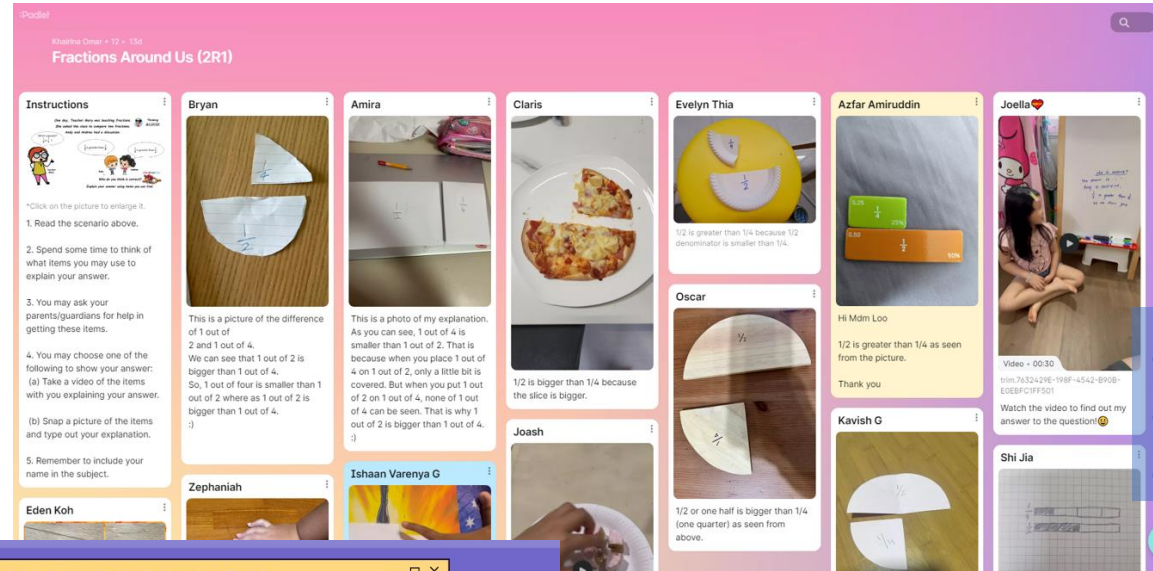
Padlet

Khairina Omar • 12 • 13d

Fractions Around Us (2R1)

Instructions

*Click on the picture to enlarge it.

1. Read the scenario above.

2. Spend some time to think of what items you may use to explain your answer.

3. You may ask your parents/guardians for help in getting these items.

4. You may choose one of the following to show your answer:
(a) Take a video of the items with you explaining your answer.

(b) Snap a picture of the items and type out your explanation.

5. Remember to include your name in the subject.

Eden Koh

Bryan

This is a picture of the difference of 1 out of 2 and 1 out of 4. We can see that 1 out of 2 is bigger than 1 out of 4. So, 1 out of four is smaller than 1 out of 2 where as 1 out of 2 is bigger than 1 out of 4. :)

Zephaniah

Amira

This is a photo of my explanation. As you can see, 1 out of 4 is smaller than 1 out of 2. That is because when you place 1 out of 4 on 1 out of 2, only a little bit is covered. But when you put 1 out of 2 on 1 out of 4, none of 1 out of 4 can be seen. That is why 1 out of 2 is bigger than 1 out of 4. :)

Ishaan Varenya G

Claris

1/2 is bigger than 1/4 because the slice is bigger.

Joash

Evelyn Thia

1/2 is greater than 1/4 because 1/2 denominator is smaller than 1/4.

Oscar

1/2 or one half is bigger than 1/4 (one quarter) as seen from above.

Azfar Amiruddin

Hi Mdm Loo

1/2 is greater than 1/4 as seen from the picture.

Thank you

Kavish G

Joella

Video • 00:30

trim.7632429E-198F-4542-B90B-E0EBFC1FF501

Watch the video to find out my answer to the question!

Shi Jia